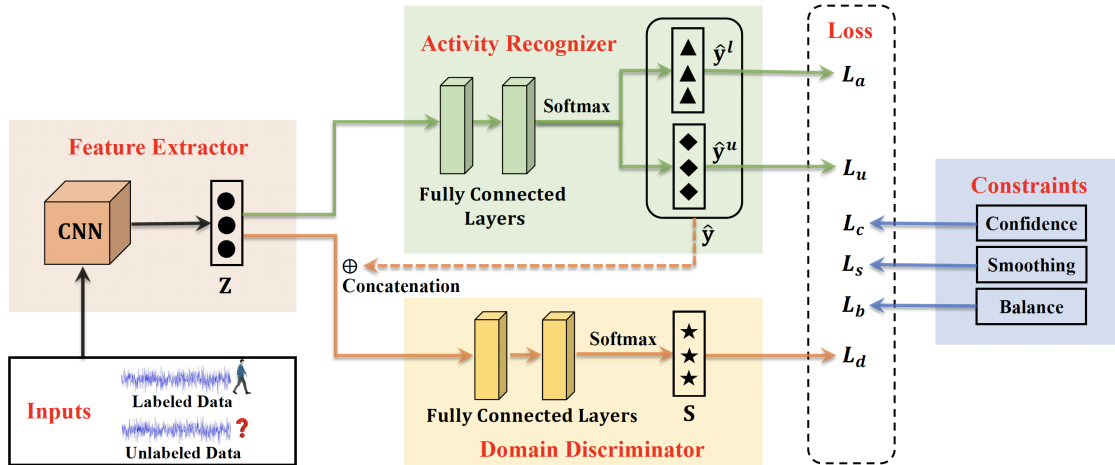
Activity Recognizer

Softmax

$\hat{y}^l$

$\hat{y}^u$

$\hat{y}$

Fully Connected Layers

Loss

$L_a$

$L_u$

$L_c$

$L_s$

$L_b$

$L_d$

Feature Extractor

CNN

Z

$\oplus$ Concatenation

Constraints

Confidence

Smoothing

Balance

Inputs

Labeled Data

Unlabeled Data

Softmax

S

Fully Connected Layers

Domain Discriminator